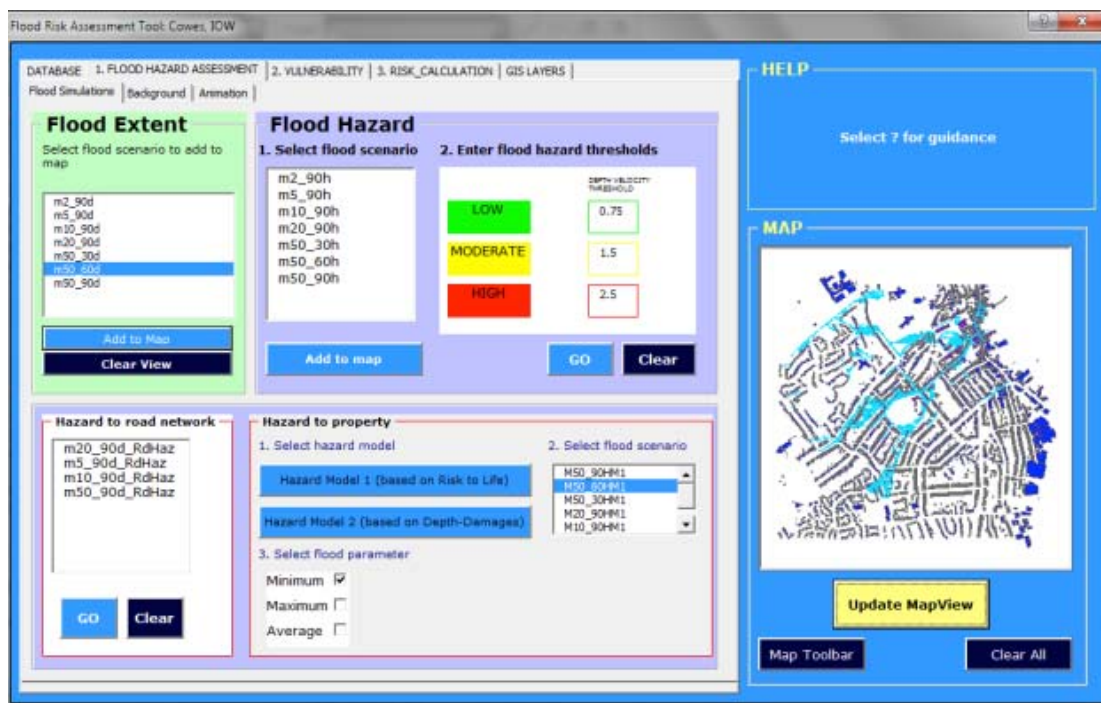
Flood Risk Assessment Tool: Cowes, IOW

DATABASE | 1. FLOOD HAZARD ASSESSMENT | 2. VULNERABILITY | 3. RISK_CALCULATION | GIS LAYERS

Flood Simulations | Background | Animation

Flood Extent

Select flood scenario to add to map

m2_90d
m5_90d
m10_90d
m20_90d
m50_30d
m50_60d
m50_90d

Add to Map

Clear View

Flood Hazard

1. Select flood scenario

m2_90h
m5_90h
m10_90h
m20_90h
m50_30h
m50_60h
m50_90h

Add to map

2. Enter flood hazard thresholds

DEPTH VELOCITY THRESHOLD

LOW 0.75

MODERATE 1.5

HIGH 2.5

GO

Clear

Hazard to road network

m20_90d_RdHaz
m5_90d_RdHaz
m10_90d_RdHaz
m50_90d_RdHaz

GO

Clear

Hazard to property

1. Select hazard model

Hazard Model 1 (based on Risk to Life)

Hazard Model 2 (based on Depth-Damages)

2. Select flood scenario

M50_90HM1
M50_80HM1
M50_30HM1
M20_90HM1
M10_90HM1

3. Select flood parameter

Minimum ☑
Maximum ☐
Average ☐

HELP

Select ? for guidance

MAP

Update MapView

Map Toolbar

Clear All